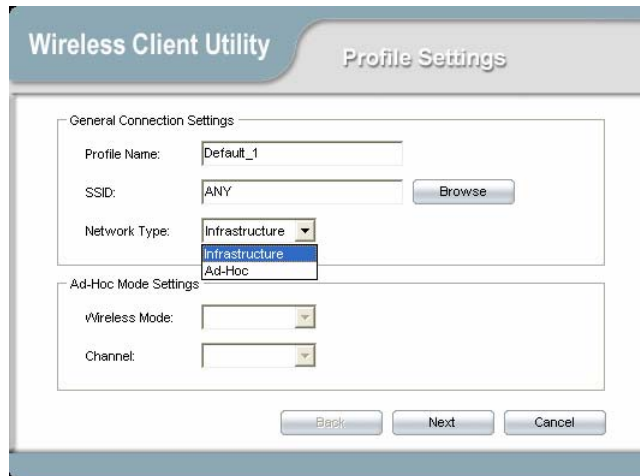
Wireless Client Utility

Profile Settings

General Connection Settings

Profile Name: Default_1

SSID: ANY

Browse

Network Type: Infrastructure

Infrastructure

Ad-Hoc

Ad-Hoc Mode Settings

Wireless Mode:

Channel:

Back

Next

Cancel